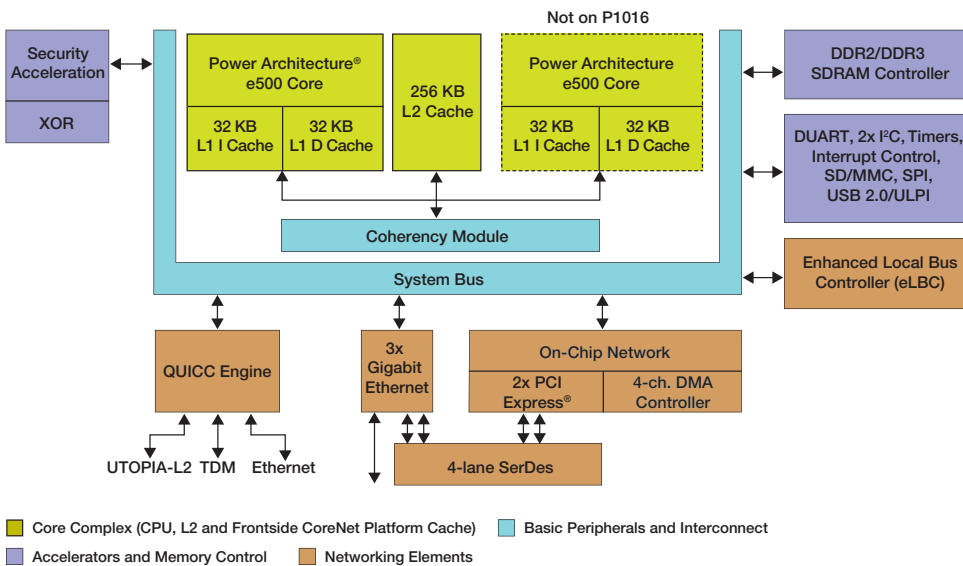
Not on P1016

Security Acceleration

XOR

Power Architecture® e500 Core

32 KB L1 I Cache

32 KB L1 D Cache

256 KB L2 Cache

Power Architecture e500 Core

32 KB L1 I Cache

32 KB L1 D Cache

DDR2/DDR3 SDRAM Controller

DUART, 2x I²C, Timers, Interrupt Control, SD/MMC, SPI, USB 2.0/ULPI

Coherency Module

Enhanced Local Bus Controller (eLBC)

System Bus

QUICC Engine

3x Gigabit Ethernet

On-Chip Network

2x PCI Express®

4-ch. DMA Controller

UTOPIA-L2

TDM

Ethernet

4-lane SerDes

Core Complex (CPU, L2 and Frontside CoreNet Platform Cache)

Basic Peripherals and Interconnect

Accelerators and Memory Control

Networking Elements